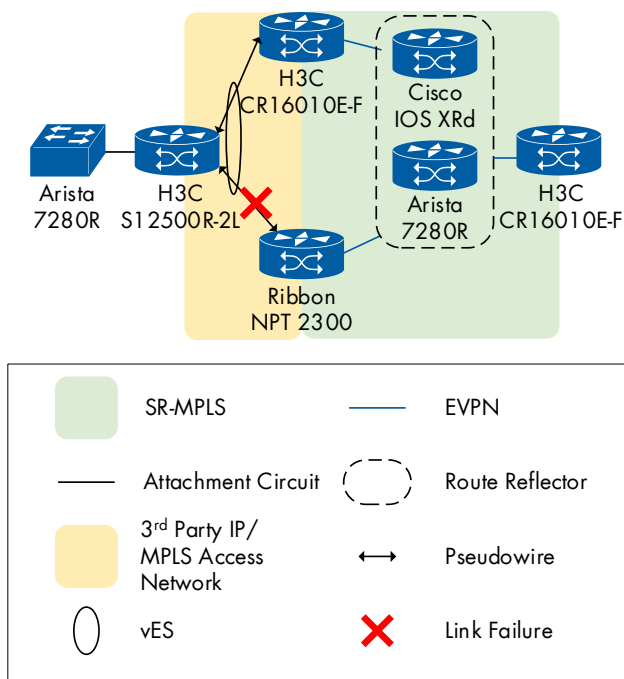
H3C
CR16010E-F

Cisco
IOS XRd

Arista
7280R

H3C
S12500R-2L

Arista
7280R

H3C
CR16010E-F

Ribbon
NPT 2300

SR-MPLS

EVPN

Attachment Circuit

Route Reflector

3$^{rd}$ Party IP/
MPLS Access
Network

Pseudowire

vES

Link Failure